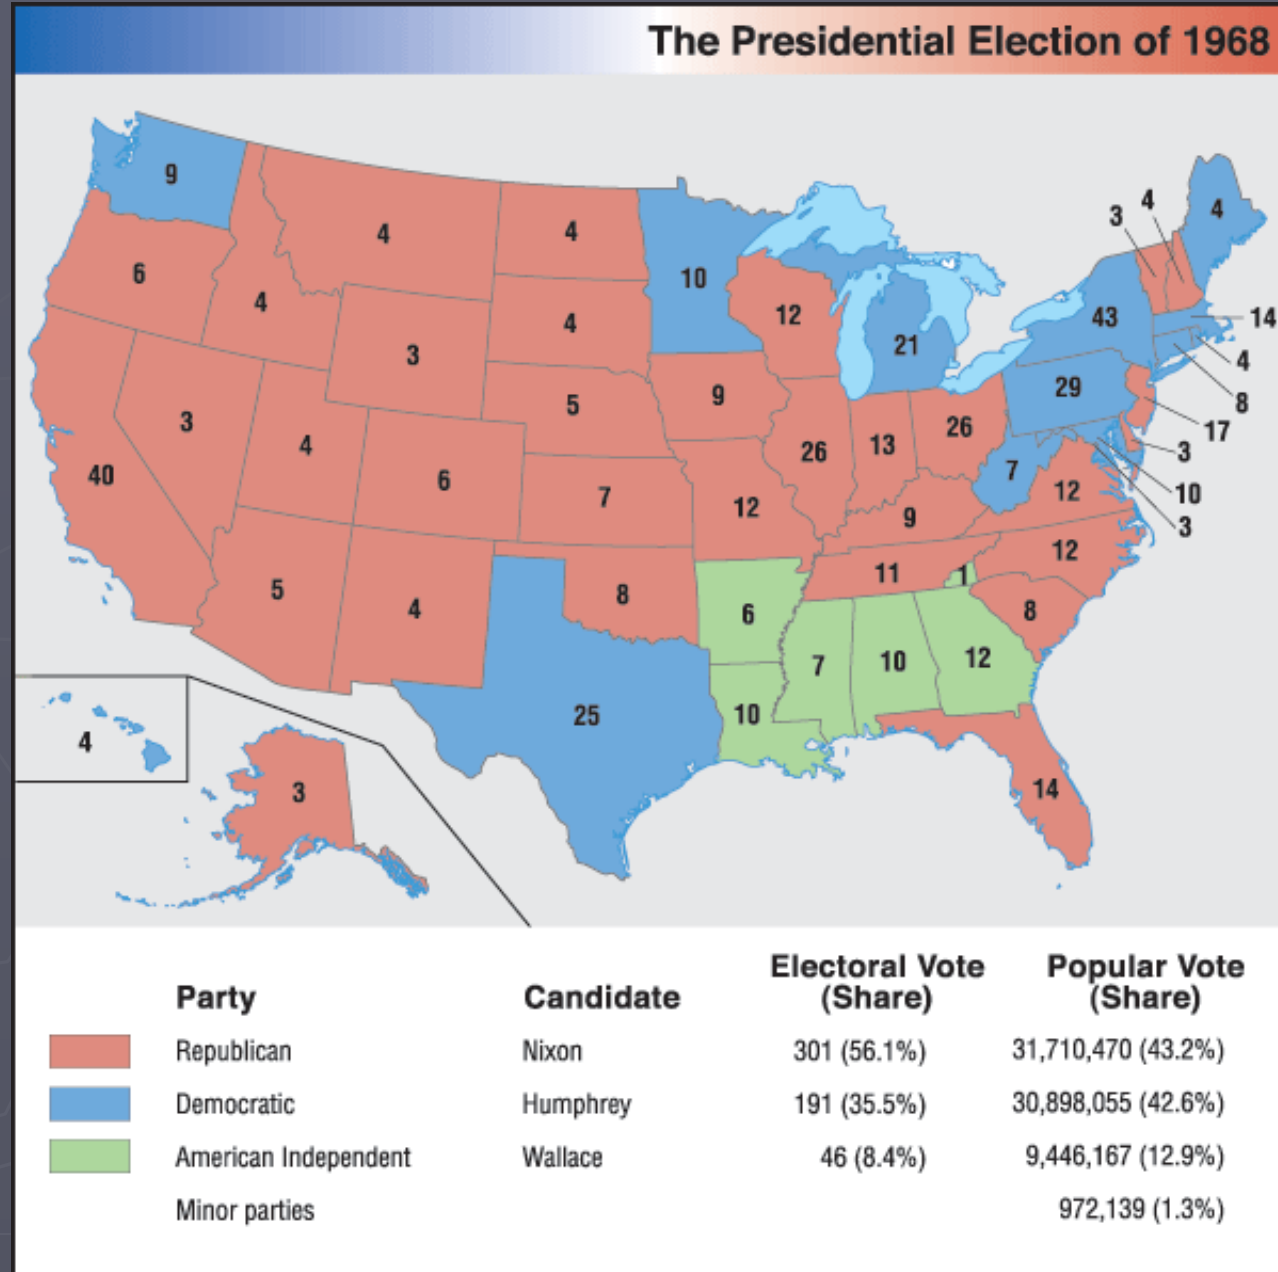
The Presidential Election of 1968

9
6
4
4
4
4
10
12
21
3
4
4
43
14
4
8
17
3
10
3
29
3
5
9
26
13
26
40
3
4
6
7
12
9
7
12
12
11
1
5
4
8
6
8
7
10
12
25
10
14
4
3

| Party | Candidate | Electoral Vote (Share) | Popular Vote (Share) |
|---|---|---|---|
| Republican | Nixon | 301 (56.1%) | 31,710,470 (43.2%) |
| Democratic | Humphrey | 191 (35.5%) | 30,898,055 (42.6%) |
| American Independent | Wallace | 46 (8.4%) | 9,446,167 (12.9%) |
| Minor parties | | | 972,139 (1.3%) |